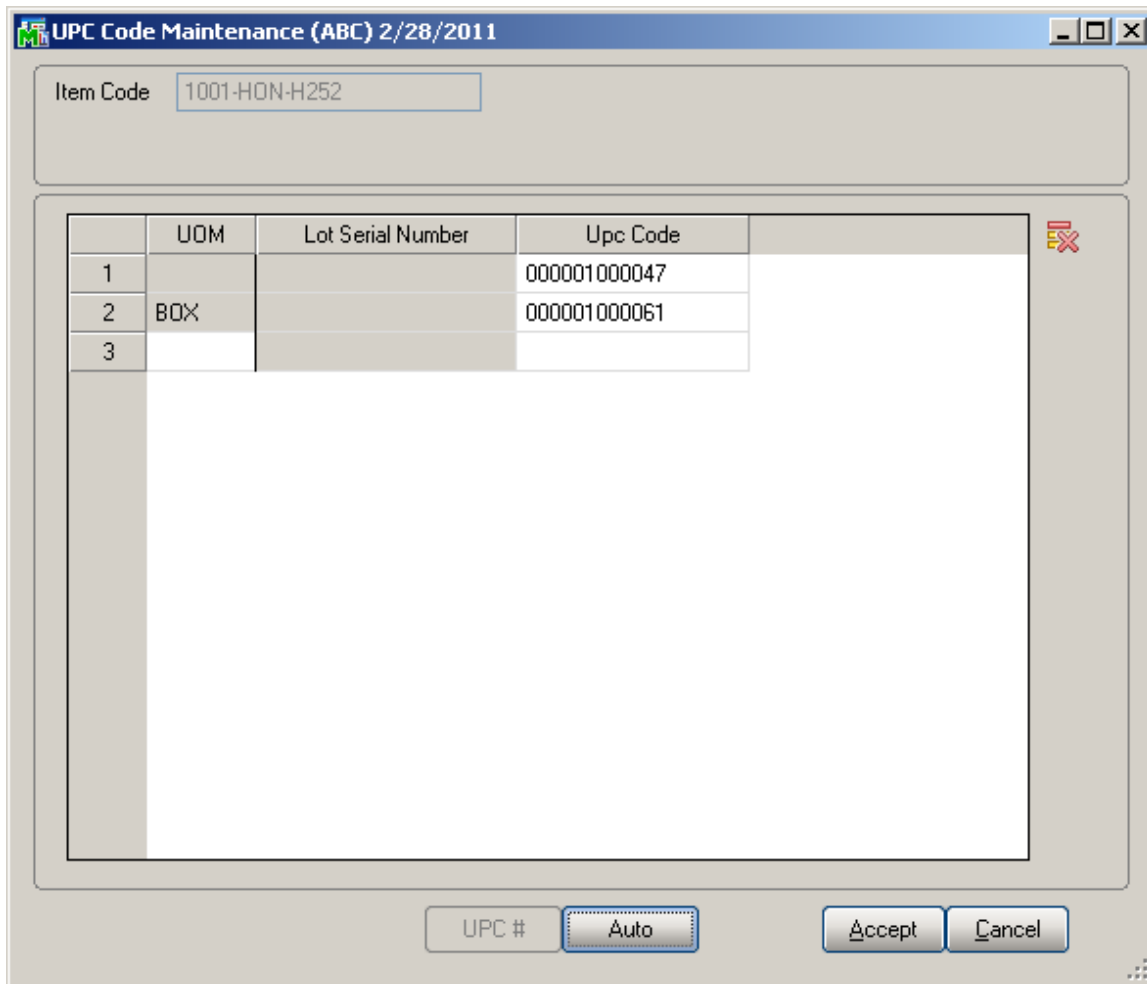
UPC Code Maintenance (ABC) 2/28/2011

Item Code 1001-HON-H252

| | UOM | Lot Serial Number | Upc Code |
|---|---|---|---|
| 1 | | | 000001000047 |
| 2 | BOX | | 000001000061 |
| 3 | | | |

UPC # Auto Accept Cancel